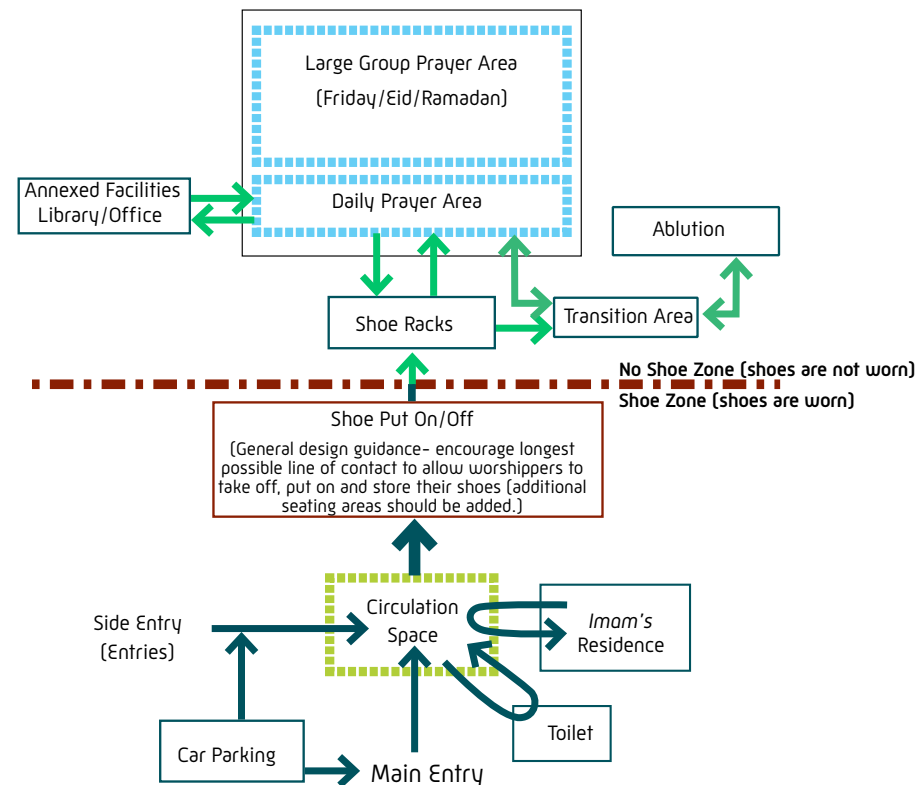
Large Group Prayer Area
(Friday/Eid/Ramadan)

Annexed Facilities
Library/Office

Daily Prayer Area

Ablution

Shoe Racks

Transition Area

No Shoe Zone (shoes are not worn)
Shoe Zone (shoes are worn)

Shoe Put On/Off
(General design guidance- encourage longest possible line of contact to allow worshippers to take off, put on and store their shoes (additional seating areas should be added.)

Side Entry
(Entries)

Circulation
Space

Imam's
Residence

Toilet

Car Parking

Main Entry